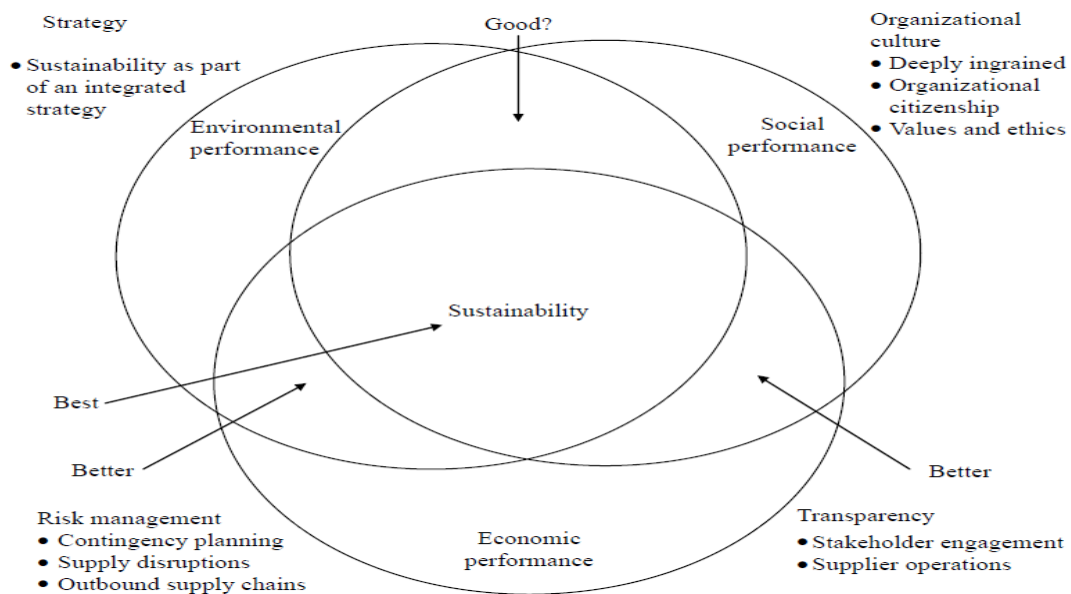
Strategy
- Sustainability as part of an integrated strategy

Good?

Organizational culture
- Deeply ingrained
- Organizational citizenship
- Values and ethics

Environmental performance

Social performance

Sustainability

Best

Better

Better

Risk management
- Contingency planning
- Supply disruptions
- Outbound supply chains

Economic performance

Transparency
- Stakeholder engagement
- Supplier operations